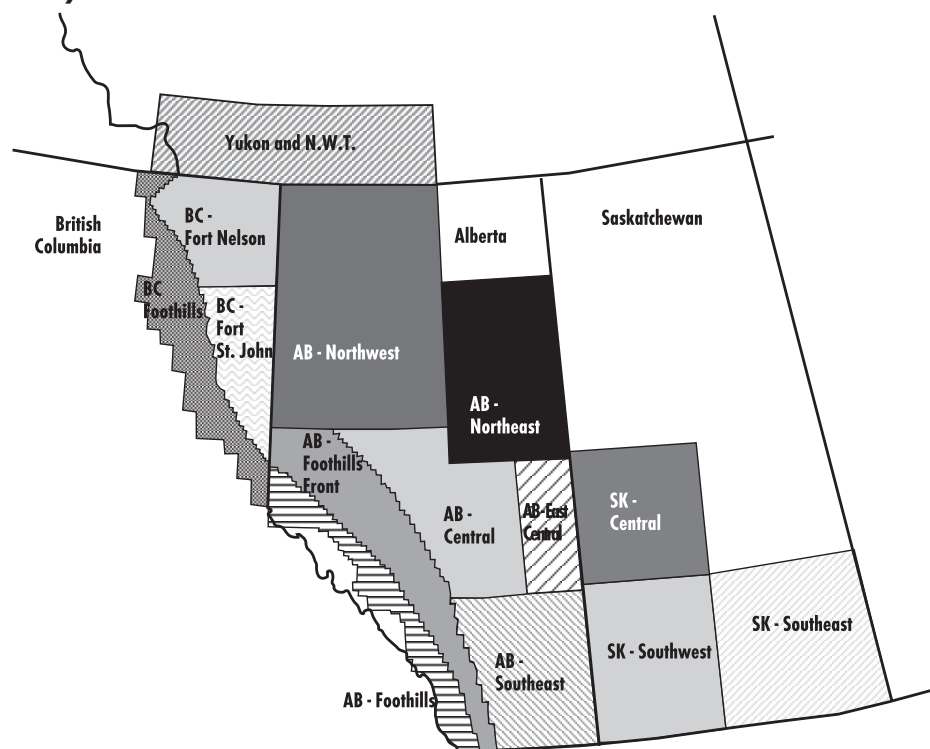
Yukon and N.W.T.

British Columbia

BC - Fort Nelson

BC Foothills

BC - Fort St. John

AB - Northwest

Alberta

Saskatchewan

AB - Northeast

AB - Foothills Front

AB - Central

AB-East Central

SK - Central

AB - Southeast

SK - Southwest

SK - Southeast

AB - Foothills